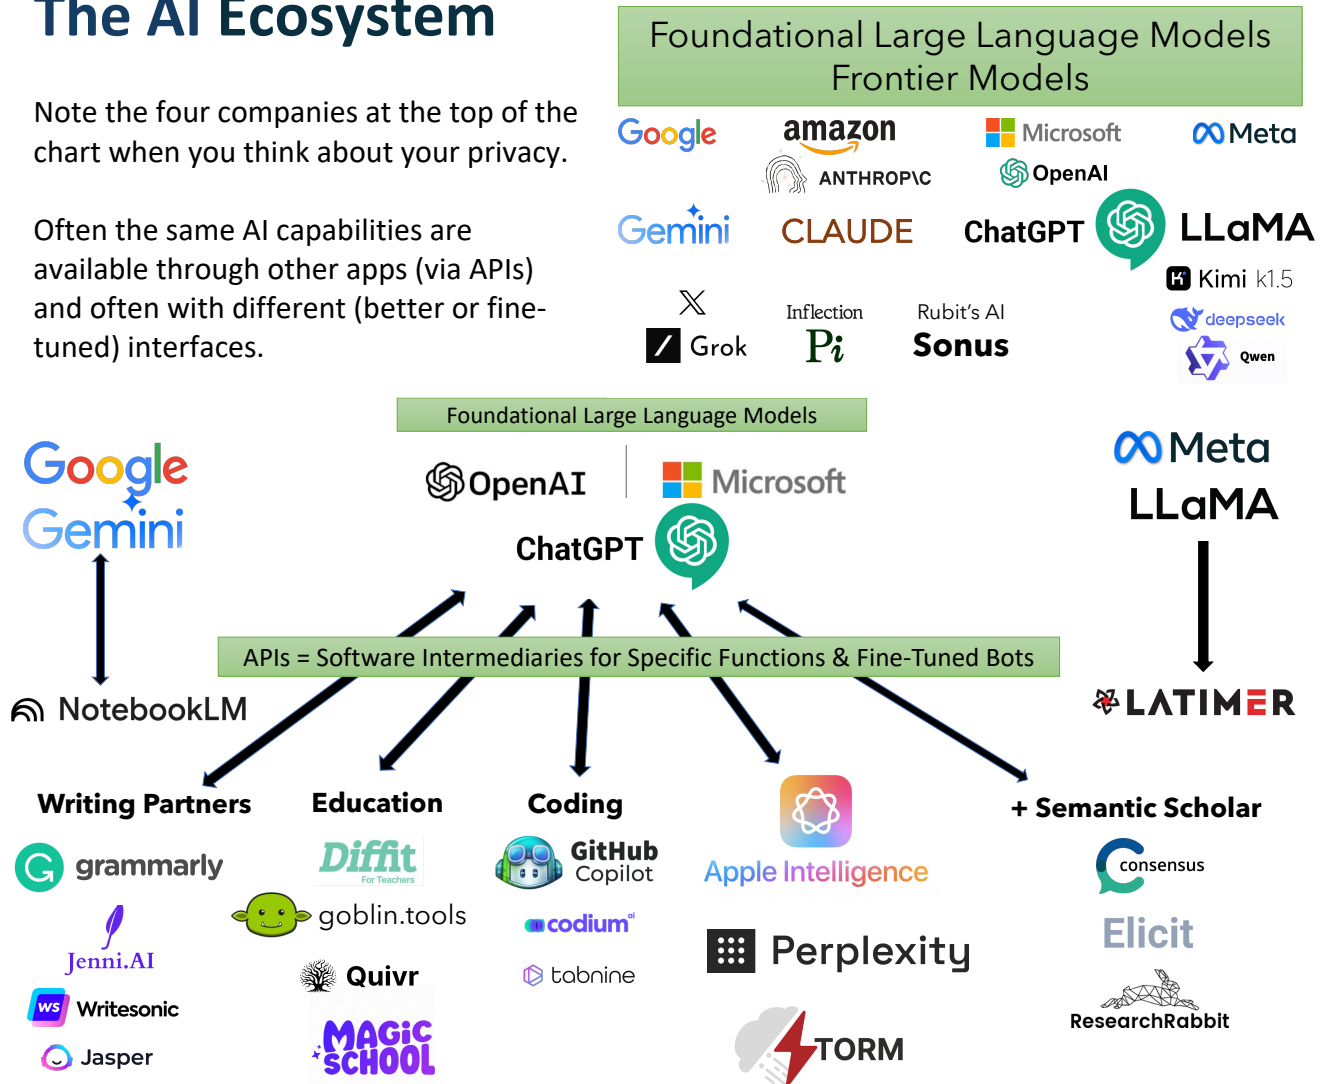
The AI Ecosystem

Note the four companies at the top of the chart when you think about your privacy.

Often the same AI capabilities are available through other apps (via APIs) and often with different (better or fine-tuned) interfaces.

Foundational Large Language Models
Frontier Models

Google
amazon
Microsoft
Meta
ANTHROP\C
OpenAI
Gemini
CLAUDE
ChatGPT
LLaMA
Kimi k1.5
X
Grok
Inflection
Pi
Rubit's AI
Sonus
deepseek
Qwen

Foundational Large Language Models

Google
Gemini
OpenAI
Microsoft
ChatGPT
Meta
LLaMA

APIs = Software Intermediaries for Specific Functions & Fine-Tuned Bots

NotebookLM
LATIMER

Writing Partners
grammarly
Jenni.AI
Writesonic
Jasper

Education
Diffit
For Teachers
goblin.tools
Quivr
MAGIC SCHOOL

Coding
GitHub Copilot
codium
tabnine

Apple Intelligence
Perplexity
STORM

+ Semantic Scholar
consensus
Elicit
ResearchRabbit